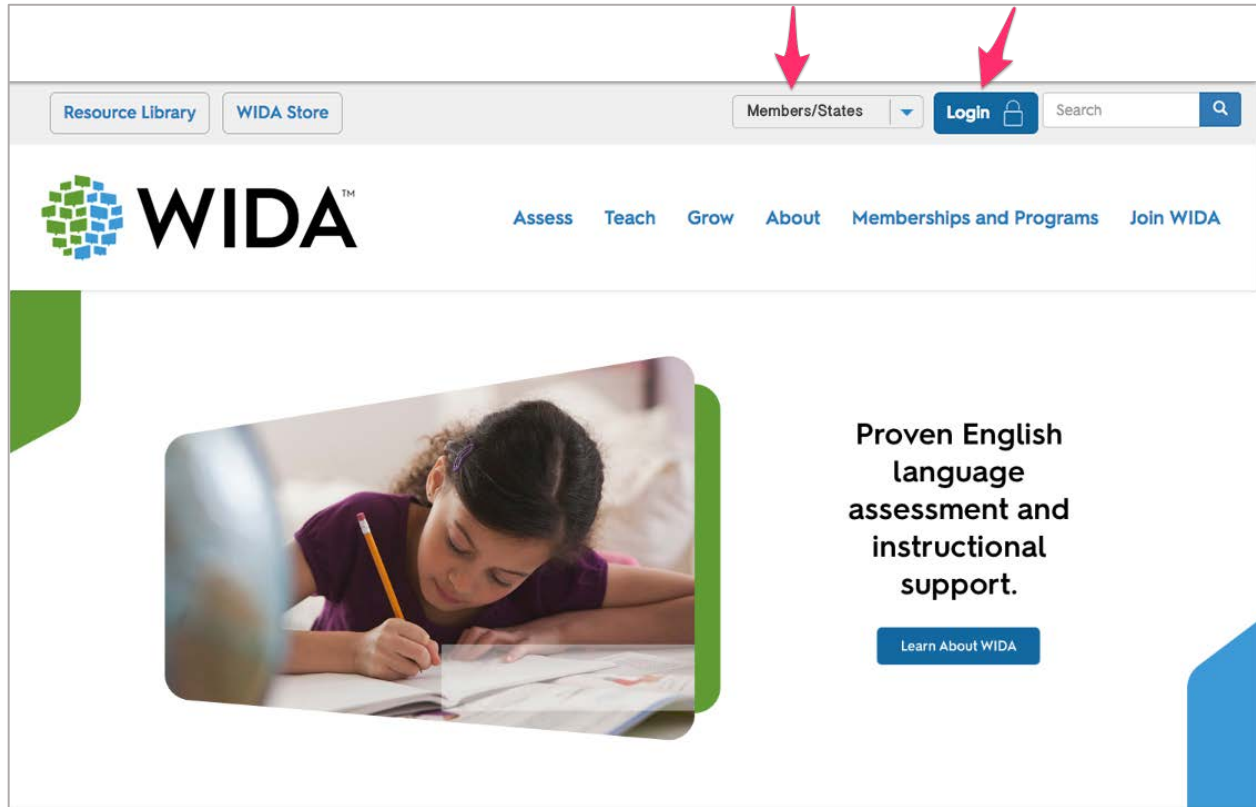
Resource Library WIDA Store

Members/States Login Search

WIDA™

Assess Teach Grow About Memberships and Programs Join WIDA

Proven English language assessment and instructional support.

Learn About WIDA